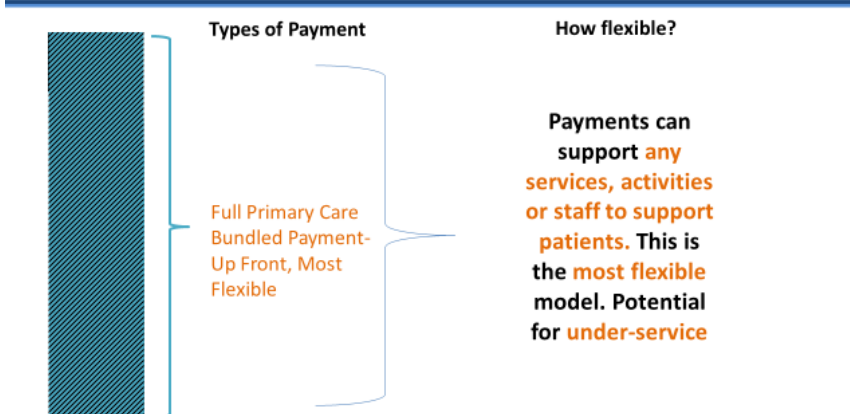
Types of Payment

How flexible?

Full Primary Care Bundled Payment- Up Front, Most Flexible

Payments can support any services, activities or staff to support patients. This is the most flexible model. Potential for under-service